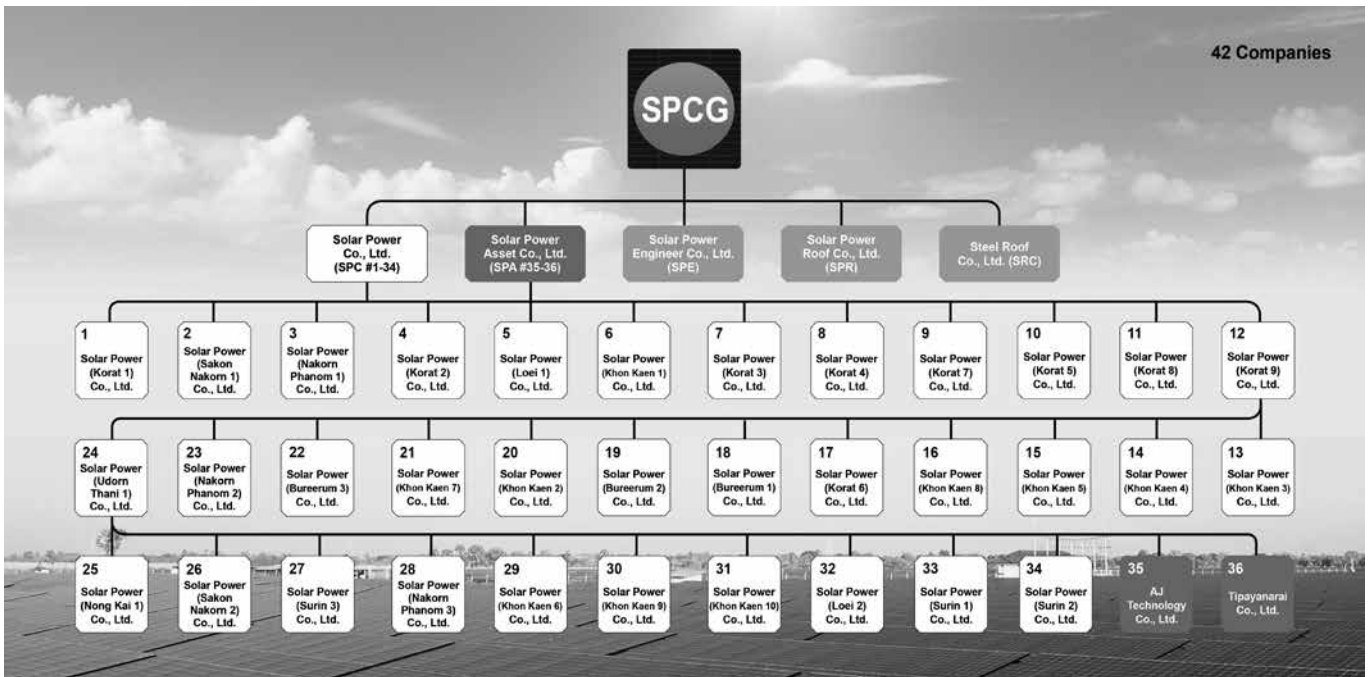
42 Companies

SPCG

Solar Power Co., Ltd. (SPC #1-34)

Solar Power Asset Co., Ltd. (SPA #35-36)

Solar Power Engineer Co., Ltd. (SPE)

Solar Power Roof Co., Ltd. (SPR)

Steel Roof Co., Ltd. (SRC)

1 Solar Power (Korat 1) Co., Ltd.

2 Solar Power (Sakon Nakorn 1) Co., Ltd.

3 Solar Power (Nakorn Phanom 1) Co., Ltd.

4 Solar Power (Korat 2) Co., Ltd.

5 Solar Power (Loei 1) Co., Ltd.

6 Solar Power (Khon Kaen 1) Co., Ltd.

7 Solar Power (Korat 3) Co., Ltd.

8 Solar Power (Korat 4) Co., Ltd.

9 Solar Power (Korat 7) Co., Ltd.

10 Solar Power (Korat 5) Co., Ltd.

11 Solar Power (Korat 8) Co., Ltd.

12 Solar Power (Korat 9) Co., Ltd.

24 Solar Power (Udorn Thani 1) Co., Ltd.

23 Solar Power (Nakorn Phanom 2) Co., Ltd.

22 Solar Power (Bureerum 3) Co., Ltd.

21 Solar Power (Khon Kaen 7) Co., Ltd.

20 Solar Power (Khon Kaen 2) Co., Ltd.

19 Solar Power (Bureerum 2) Co., Ltd.

18 Solar Power (Bureerum 1) Co., Ltd.

17 Solar Power (Korat 6) Co., Ltd.

16 Solar Power (Khon Kaen 8) Co., Ltd.

15 Solar Power (Khon Kaen 5) Co., Ltd.

14 Solar Power (Khon Kaen 4) Co., Ltd.

13 Solar Power (Khon Kaen 3) Co., Ltd.

25 Solar Power (Nong Kai 1) Co., Ltd.

26 Solar Power (Sakon Nakorn 2) Co., Ltd.

27 Solar Power (Surin 3) Co., Ltd.

28 Solar Power (Nakorn Phanom 3) Co., Ltd.

29 Solar Power (Khon Kaen 6) Co., Ltd.

30 Solar Power (Khon Kaen 9) Co., Ltd.

31 Solar Power (Khon Kaen 10) Co., Ltd.

32 Solar Power (Loei 2) Co., Ltd.

33 Solar Power (Surin 1) Co., Ltd.

34 Solar Power (Surin 2) Co., Ltd.

35 AJ Technology Co., Ltd.

36 Tipayanarai Co., Ltd.